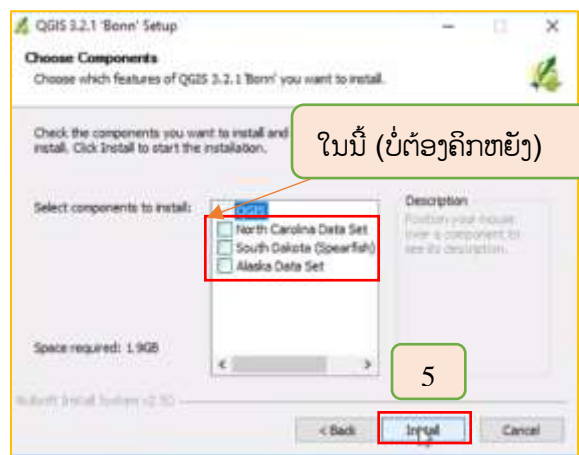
QGIS 3.2.1 'Bonn' Setup

Choose Components

Choose which features of QGIS 3.2.1 'Bonn' you want to install.

Check the components you want to install and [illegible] install. Click Install to start the installation.

ໃນນີ້ (ບໍ່ຕ້ອງຄຼິກຫຍັງ)

Select components to install:

QGIS

North Carolina Data Set

South Dakota (Spearfish)

Alaska Data Set

Description

Position your mouse over a component to see its description.

Space required: 1.9GB

5

Nullsoft Install System v2.50

< Back

Install

Cancel